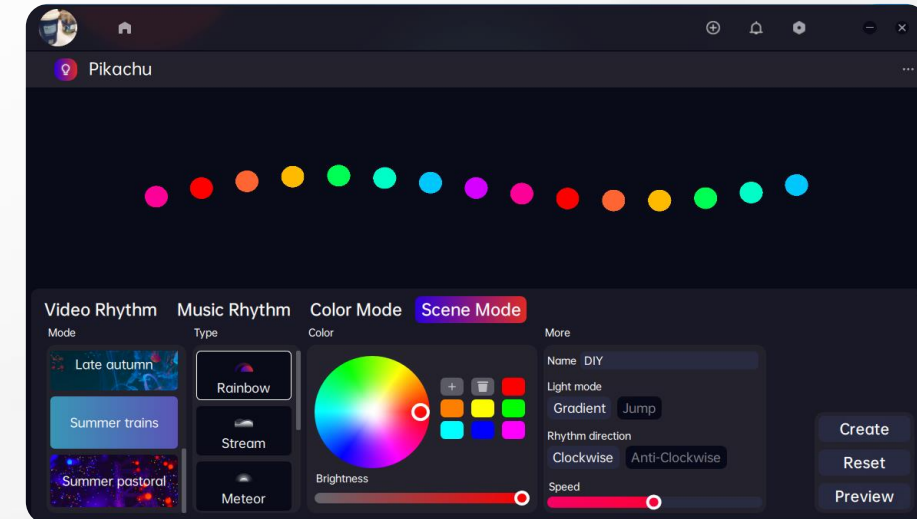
Pikachu

...

Video Rhythm Music Rhythm Color Mode Scene Mode

Mode

Late autumn

Summer trains

Summer pastoral

Type

Rainbow

Stream

Meteor

Color

+

Brightness

More

Name DIY

Light mode

Gradient Jump

Rhythm direction

Clockwise Anti-Clockwise

Speed

Create

Reset

Preview